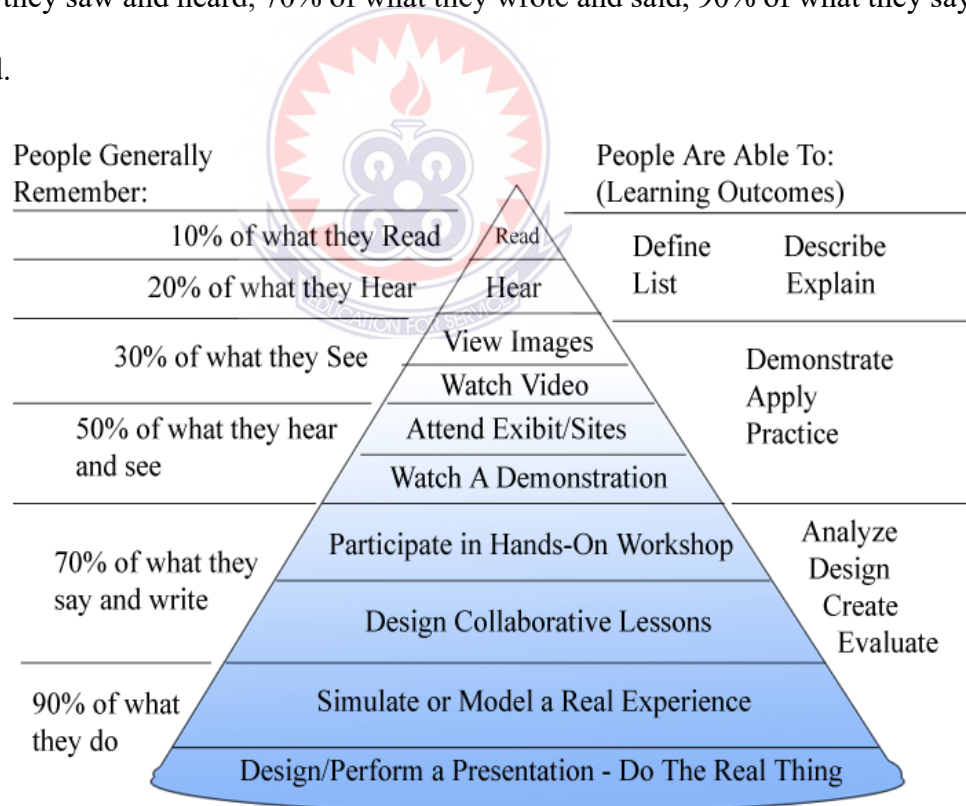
they saw and heard, 70% of what they wrote and said, 90% of what they say
d.

People Generally Remember:

People Are Able To: (Learning Outcomes)

10% of what they Read

Read

Define
List

Describe
Explain

20% of what they Hear

Hear

EDUCATION FOR SERVICE

30% of what they See

View Images

Watch Video

Demonstrate
Apply
Practice

50% of what they hear and see

Attend Exibit/Sites

Watch A Demonstration

70% of what they say and write

Participate in Hands-On Workshop

Design Collaborative Lessons

Analyze
Design
Create
Evaluate

90% of what they do

Simulate or Model a Real Experience

Design/Perform a Presentation - Do The Real Thing